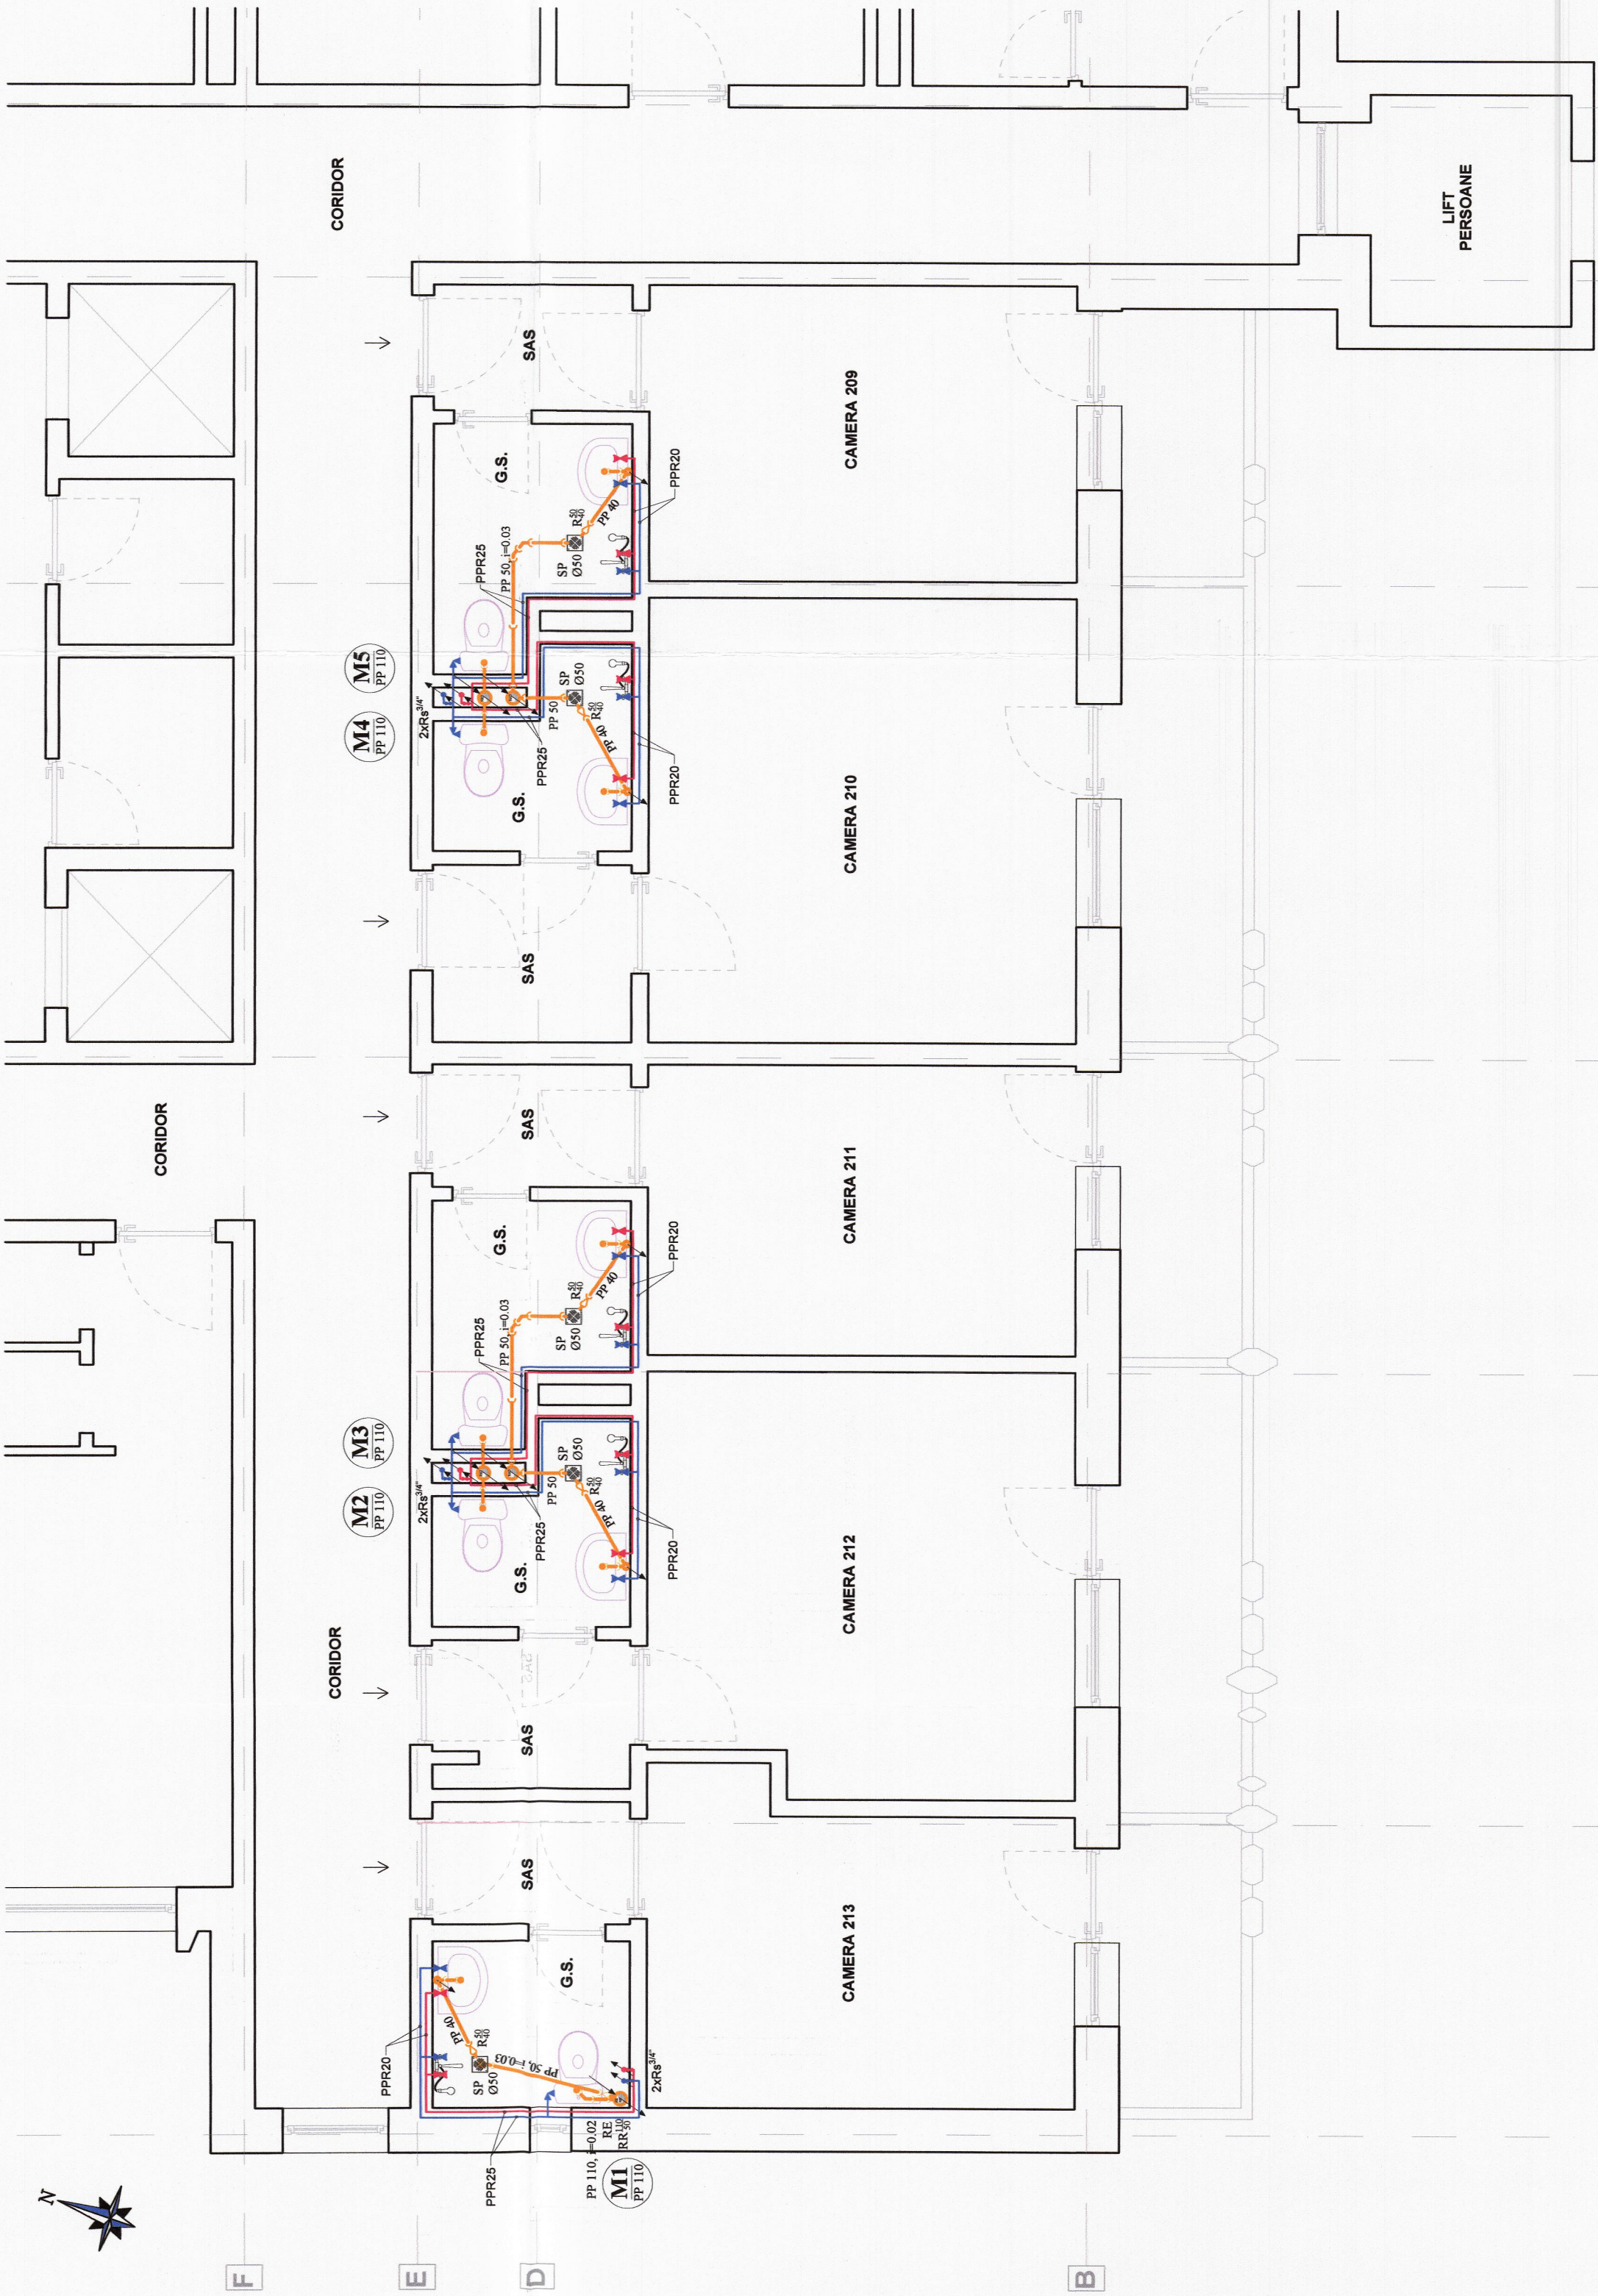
CORIDOR

LIFT PERSOANE

SAS

CAMERA 209

G.S.

PPR20

PP 40

$R^{50}_{40}$

SP Ø50

PP 50, i=0.03

PPR25

M5
PP 110

M4
PP 110

2xRs$^{3/4"}$

SP Ø50

PP 50

$R^{50}_{40}$

PP 40

PPR25

PPR20

G.S.

CAMERA 210

SAS

SAS

CORIDOR

CAMERA 211

G.S.

PPR20

PP 40

$R^{50}_{40}$

SP Ø50

PP 50, i=0.03

PPR25

M3
PP 110

M2
PP 110

2xRs$^{3/4"}$

SP Ø50

PP 50

$R^{50}_{40}$

PP 40

PPR25

PPR20

G.S.

CAMERA 212

CORIDOR

SAS

SAS

CAMERA 213

G.S.

PPR20

PP 40

$R^{50}_{40}$

SP Ø50

PP 50, i=0.03

2xRs$^{3/4"}$

PPR25

PP 110, i=0.02

RE

$RR^{110}_{50}$

M1
PP 110

N

F

E

D

B